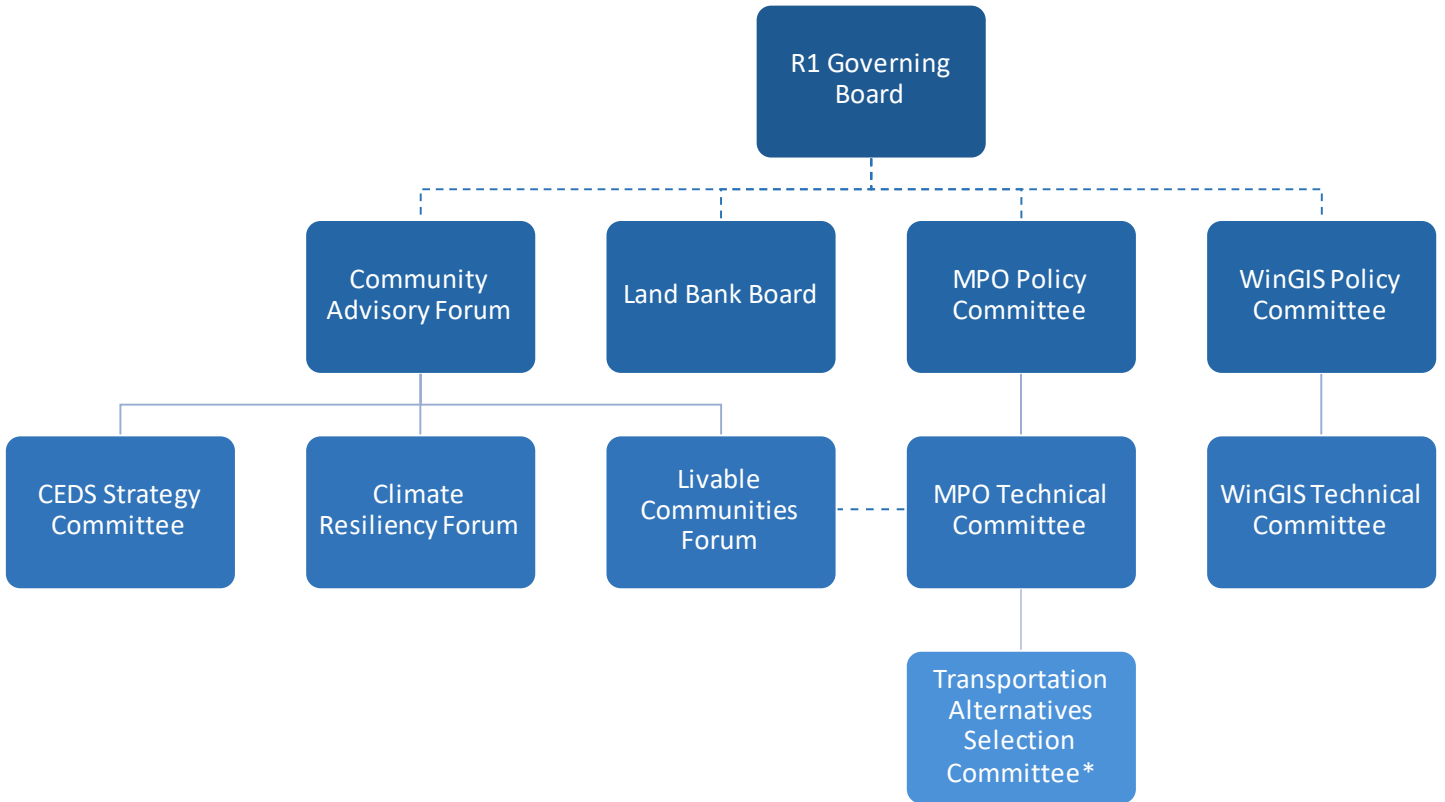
R1 Governing Board

Community Advisory Forum

Land Bank Board

MPO Policy Committee

WinGIS Policy Committee

CEDS Strategy Committee

Climate Resiliency Forum

Livable Communities Forum

MPO Technical Committee

WinGIS Technical Committee

Transportation Alternatives Selection Committee*